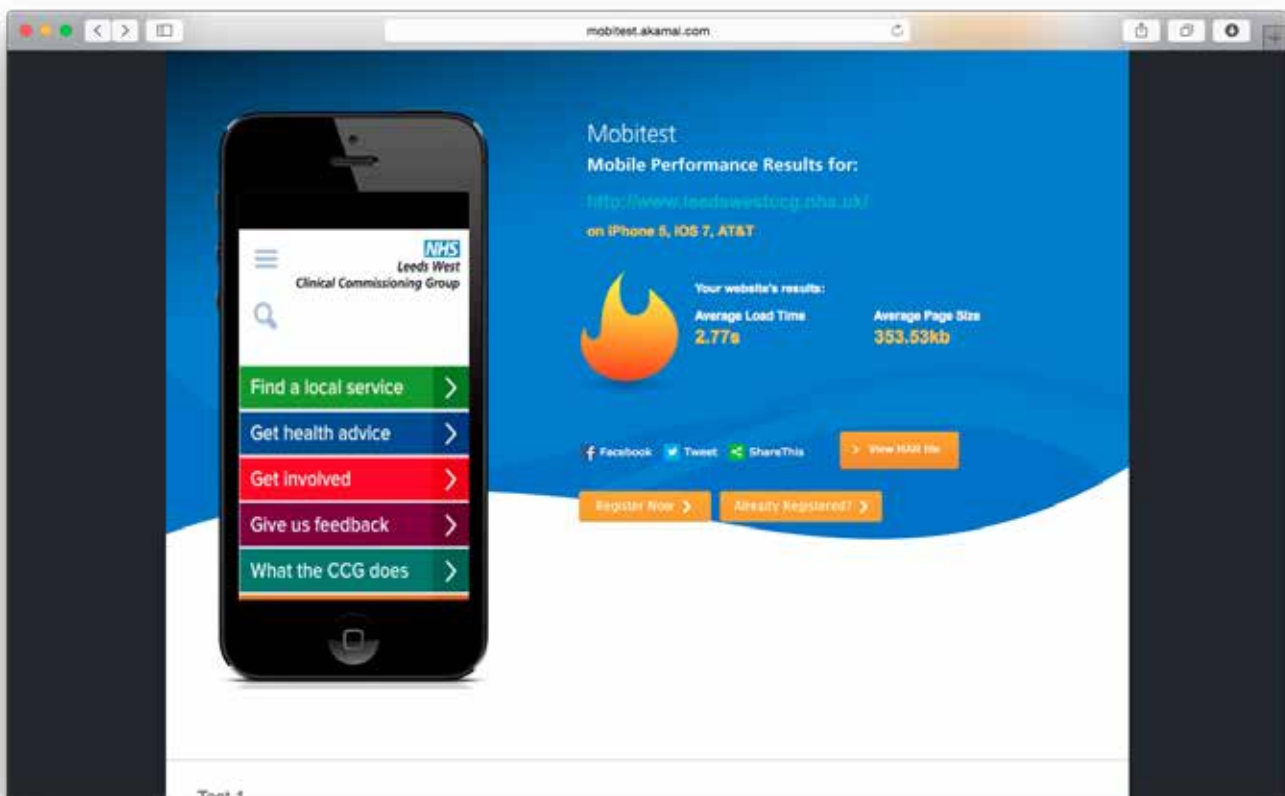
mobitest.akamai.com

NHS
Leeds West
Clinical Commissioning Group

Find a local service
Get health advice
Get involved
Give us feedback
What the CCG does

Mobitest
Mobile Performance Results for:
http://www.leedswestccg.nhs.uk/
on iPhone 5, IOS 7, AT&T

Your website's results:
Average Load Time
2.77s
Average Page Size
353.53kb

Facebook Tweet ShareThis
View HAR file
Register Now
Already Registered?

Test 1